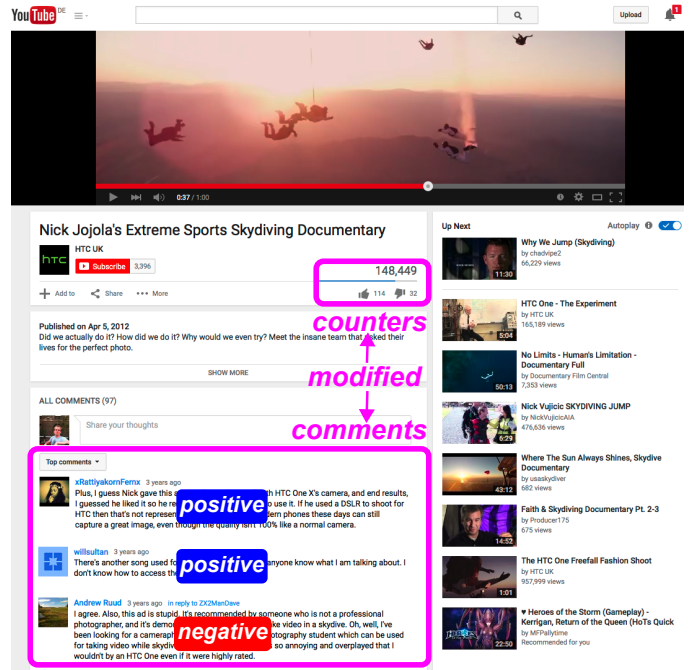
YouTube DE

Upload

1

0:37 / 1:00

Nick Jojola's Extreme Sports Skydiving Documentary

HTC UK

Subscribe 3,396

148,449

Add to Share More

114 32

counters

Published on Apr 5, 2012

Did we actually do it? How did we do it? Why would we even try? Meet the insane team that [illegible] their lives for the perfect photo.

modified

SHOW MORE

ALL COMMENTS (97)

Share your thoughts

comments

Top comments

xRattiyakornFernx 3 years ago

Plus, I guess Nick gave this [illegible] th HTC One X's camera, and end results, I guessed he liked it so he re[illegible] to use it. If he used a DSLR to shoot for HTC then that's not represen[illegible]dern phones these days can still capture a great image, even though the quality isn't 100% like a normal camera.

positive

willsultan 3 years ago

There's another song used fo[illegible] anyone know what I am talking about. I don't know how to access th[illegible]

positive

Andrew Ruud 3 years ago in reply to ZX2ManDave

I agree. Also, this ad is stupid. It's recommended by someone who is not a professional photographer, and it's demo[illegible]ke video in a skydive. Oh, well, I've been looking for a camerap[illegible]otography student which can be used for taking video while skydiv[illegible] so annoying and overplayed that I wouldn't by an HTC One even if it were highly rated.

negative

Up Next

Autoplay

Why We Jump (Skydiving)
by chadvipe2
66,229 views
11:30

HTC One - The Experiment
by HTC UK
165,189 views
5:04

No Limits - Human's Limitation - Documentary Full
by Documentary Film Central
7,353 views
50:13

Nick Vujicic SKYDIVING JUMP
by NickVujicicAIA
476,636 views
5:29

Where The Sun Always Shines, Skydive Documentary
by usaskydiver
682 views
43:12

Faith & Skydiving Documentary Pt. 2-3
by Producer175
675 views
14:52

The HTC One Freefall Fashion Shoot
by HTC UK
957,999 views
1:01

♥ Heroes of the Storm (Gameplay) - Kerrigan, Return of the Queen (HoTs Quick
by MFPallytime
Recommended for you
22:50